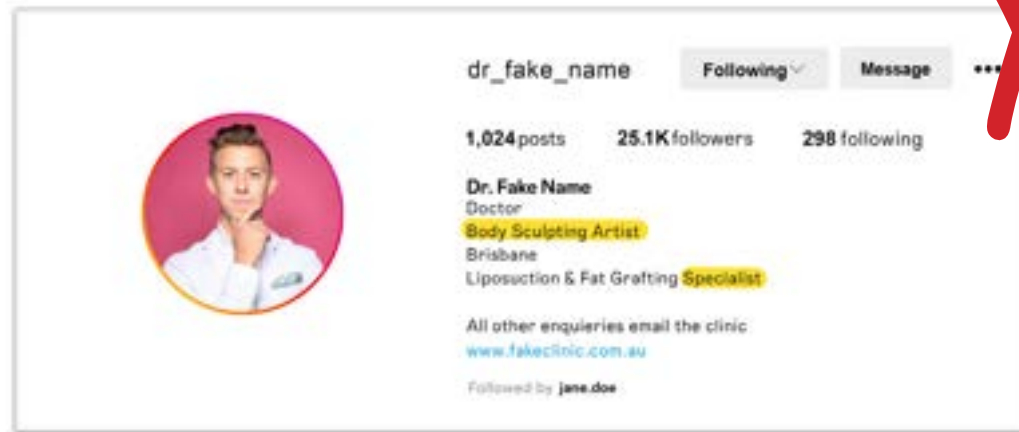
dr_fake_name

Following

Message

•••

1,024 posts 25.1K followers 298 following

Dr. Fake Name
Doctor
Body Sculpting Artist
Brisbane
Liposuction & Fat Grafting Specialist

All other enquiries email the clinic
www.fakeclinic.com.au

Followed by jane.doe